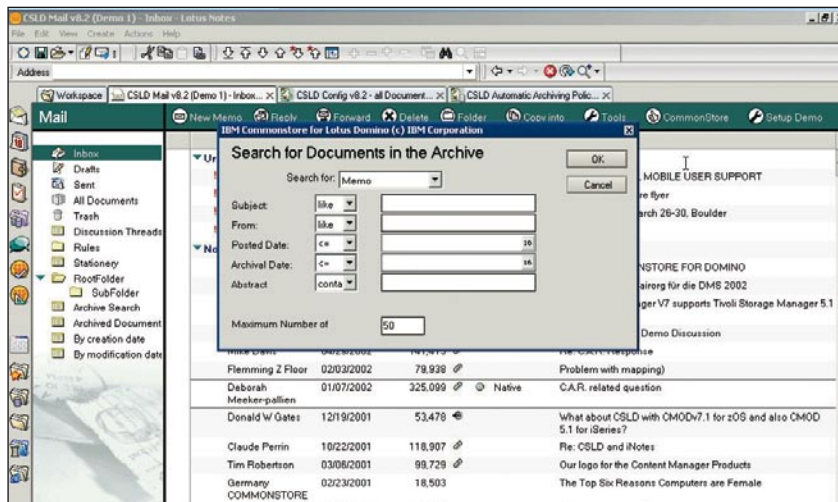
CSLD Mail v8.2 (Demo 1) - Inbox - Lotus Notes

File Edit View Create Actions Help

Address

Workspace | CSLD Mail v8.2 (Demo 1) - Inbox... × | CSLD Config v8.2 - all Document... × | CSLD Automatic Archiving Polic... ×

Mail

New Memo | Reply | Forward | Delete | Folder | Copy into | Tools | CommonStore | Setup Demo

Inbox
Drafts
Sent
All Documents
Trash
Discussion Threads
Rules
Stationery
RootFolder
SubFolder
Archive Search
Archived Document
By creation date
By modification date

IBM Commonstore for Lotus Domino (c) IBM Corporation

Search for Documents in the Archive

OK

Cancel

Search for: Memo

Subject: like

From: like

Posted Date: <=

Archival Date: <=

Abstract conta

Maximum Number of 50

MOBILE USER SUPPORT
re flyer
arch 26-30, Boulder

NSTORE FOR DOMINO
airorg für die DMS 2002
ger V7 supports Tivoli Storage Manager 5.1
Demo Discussion

| | | | | |
|---|---|---|---|---|
| Flemming Z Floor | 02/03/2002 | 79,938 | | Problem with mapping) |
| Deborah Meeker-pallien | 01/07/2002 | 325,099 | Native | C.A.R. related question |
| Donald W Gates | 12/19/2001 | 53,478 | | What about CSLD with CMODv7.1 for zOS and also CMOD 5.1 for iSeries? |
| Claude Perrin | 10/22/2001 | 118,907 | | Re: CSLD and iNotes |
| Tim Robertson | 03/06/2001 | 99,729 | | Our logo for the Content Manager Products |
| Germany COMMONSTORE | 02/23/2001 | 18,503 | | The Top Six Reasons Computers are Female |